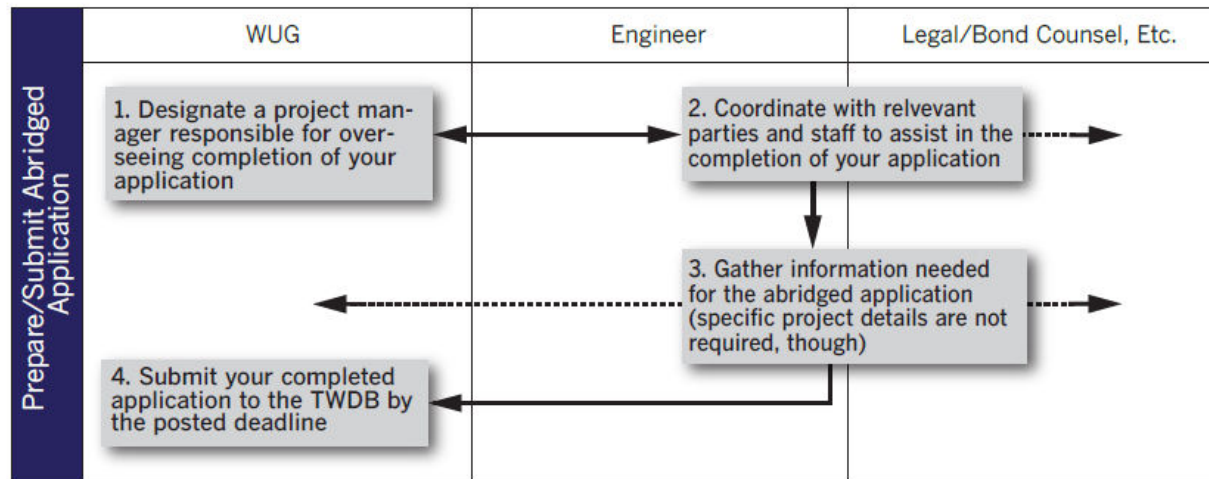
Prepare/Submit Abridged Application

| WUG | Engineer | Legal/Bond Counsel, Etc. |
|---|---|---|

1. Designate a project manager responsible for overseeing completion of your application

2. Coordinate with relvevant parties and staff to assist in the completion of your application

3. Gather information needed for the abridged application (specific project details are not required, though)

4. Submit your completed application to the TWDB by the posted deadline